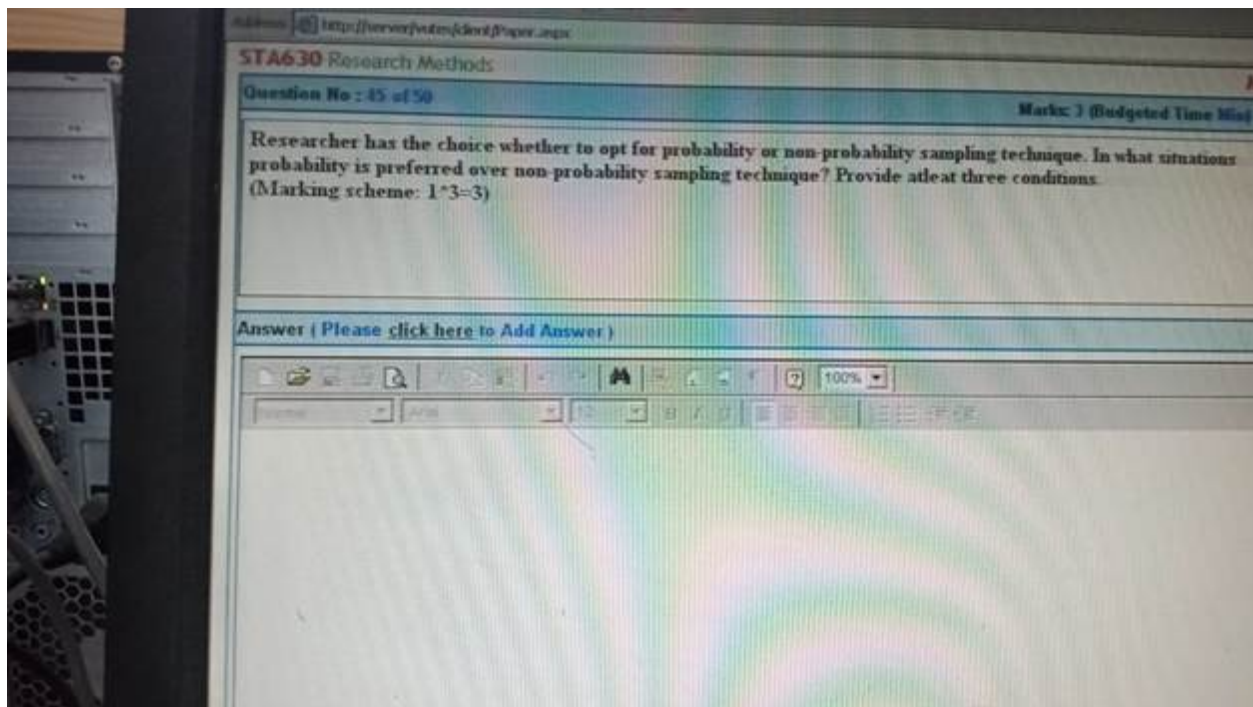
Address http://server/vutes/client/Paper.aspx

STA630 Research Methods

Question No : 45 of 50

Marks: 3 (Budgeted Time Min)

Researcher has the choice whether to opt for probability or non-probability sampling technique. In what situations probability is preferred over non-probability sampling technique? Provide atleat three conditions. (Marking scheme: 1*3=3)

Answer ( Please click here to Add Answer )

100%

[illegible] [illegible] 12